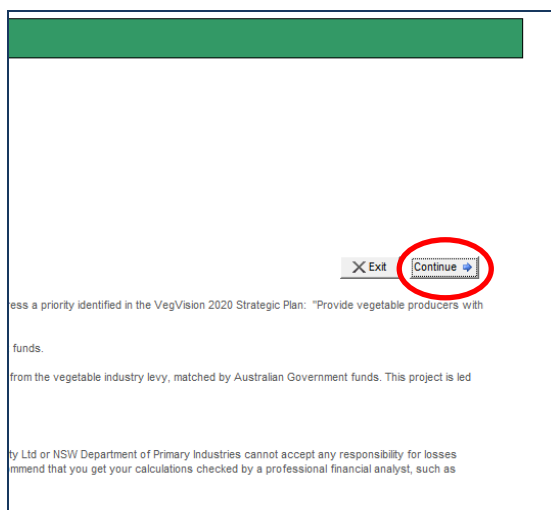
Exit

Continue

ess a priority identified in the VegVision 2020 Strategic Plan: "Provide vegetable producers with

funds.

from the vegetable industry levy, matched by Australian Government funds. This project is led

ty Ltd or NSW Department of Primary Industries cannot accept any responsibility for losses
mmend that you get your calculations checked by a professional financial analyst, such as